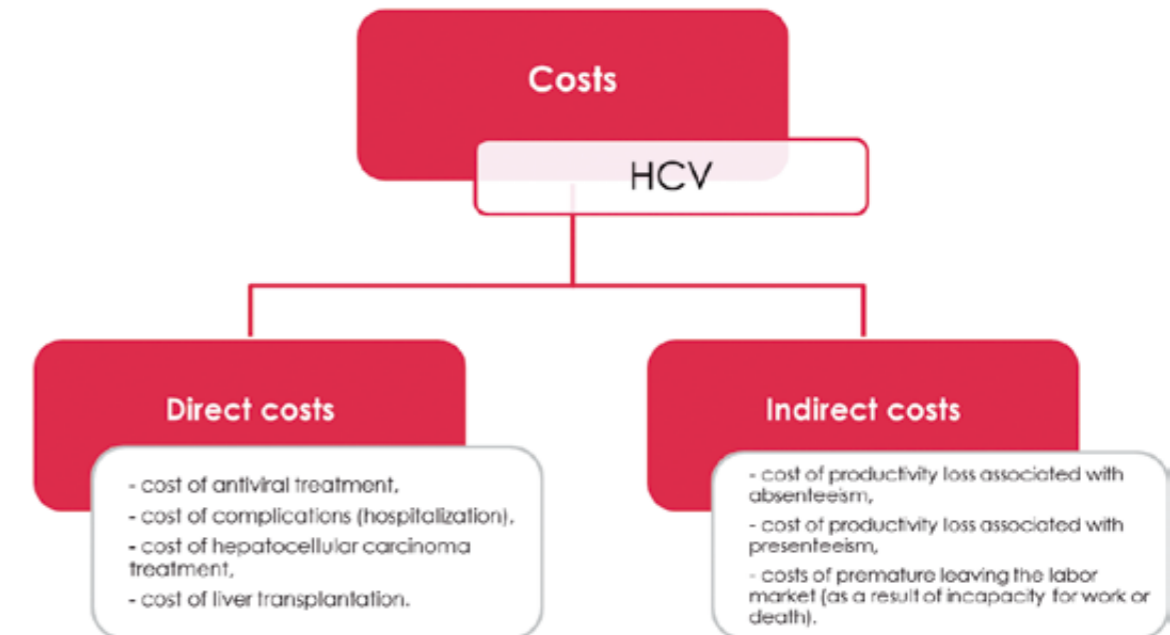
Costs

HCV

Direct costs

- cost of antiviral treatment,
- cost of complications (hospitalization),
- cost of hepatocellular carcinoma treatment,
- cost of liver transplantation.

Indirect costs

- cost of productivity loss associated with absenteeism,
- cost of productivity loss associated with presenteeism,
- costs of premature leaving the labor market (as a result of incapacity for work or death).